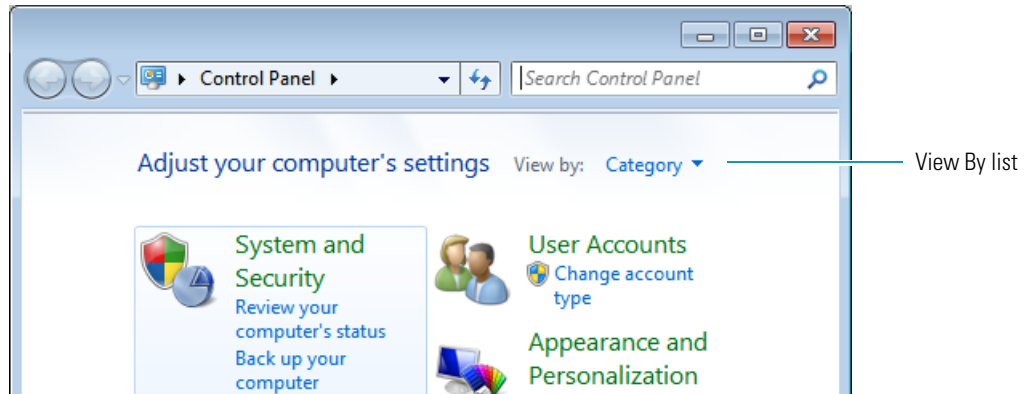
Control Panel

Search Control Panel

Adjust your computer's settings

View by: Category

View By list

System and Security

Review your computer's status

Back up your computer

User Accounts

Change account type

Appearance and Personalization